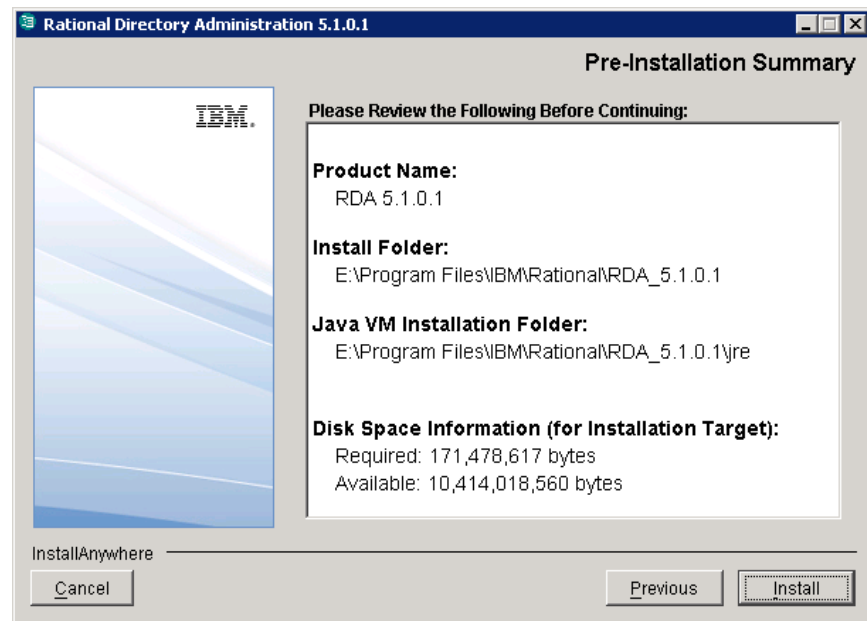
Rational Directory Administration 5.1.0.1

Pre-Installation Summary

IBM.

Please Review the Following Before Continuing:

Product Name:
RDA 5.1.0.1

Install Folder:
E:\Program Files\IBM\Rational\RDA_5.1.0.1

Java VM Installation Folder:
E:\Program Files\IBM\Rational\RDA_5.1.0.1\jre

Disk Space Information (for Installation Target):
Required: 171,478,617 bytes
Available: 10,414,018,560 bytes

InstallAnywhere

Cancel

Previous

Install